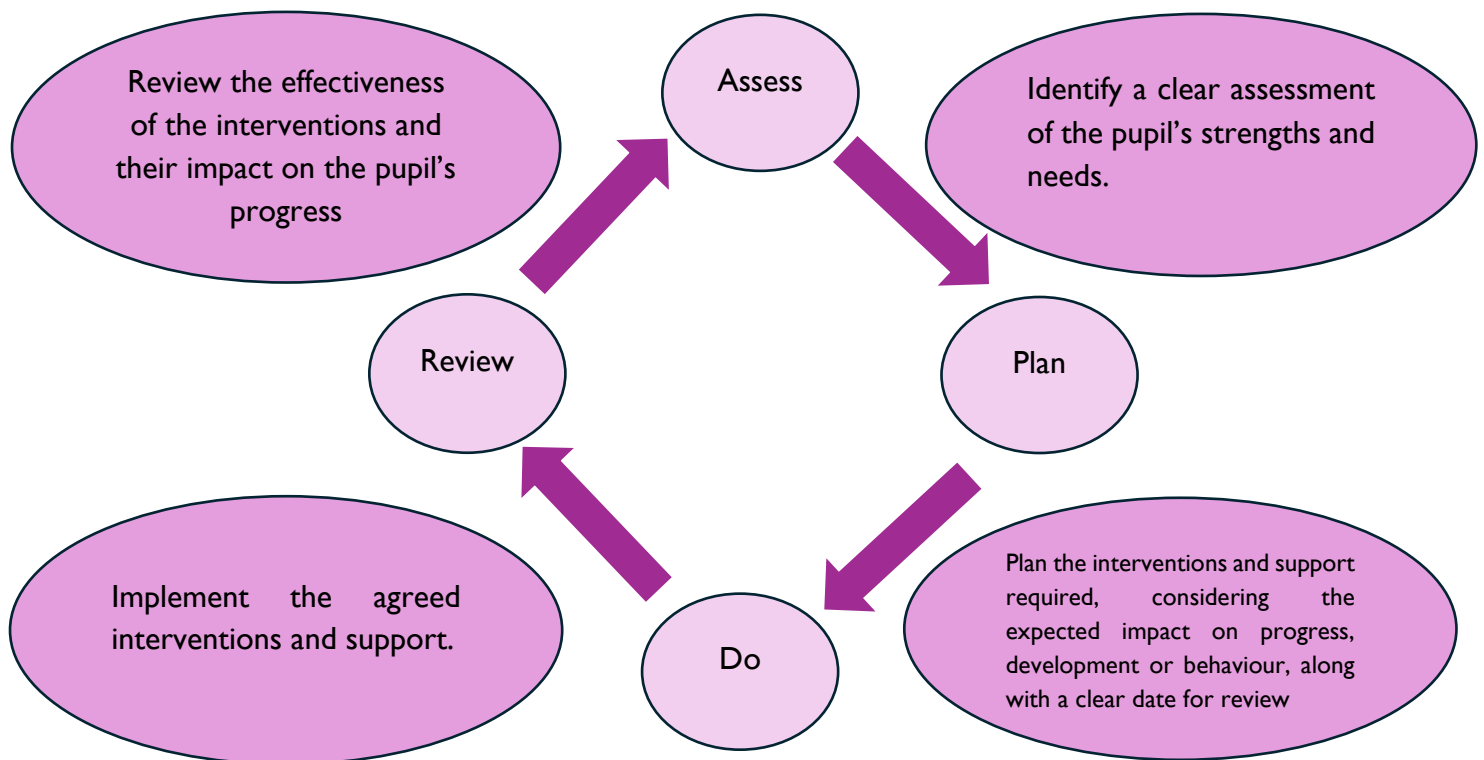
Review the effectiveness of the interventions and their impact on the pupil's progress

Assess

Identify a clear assessment of the pupil's strengths and needs.

Review

Plan

Implement the agreed interventions and support.

Do

Plan the interventions and support required, considering the expected impact on progress, development or behaviour, along with a clear date for review